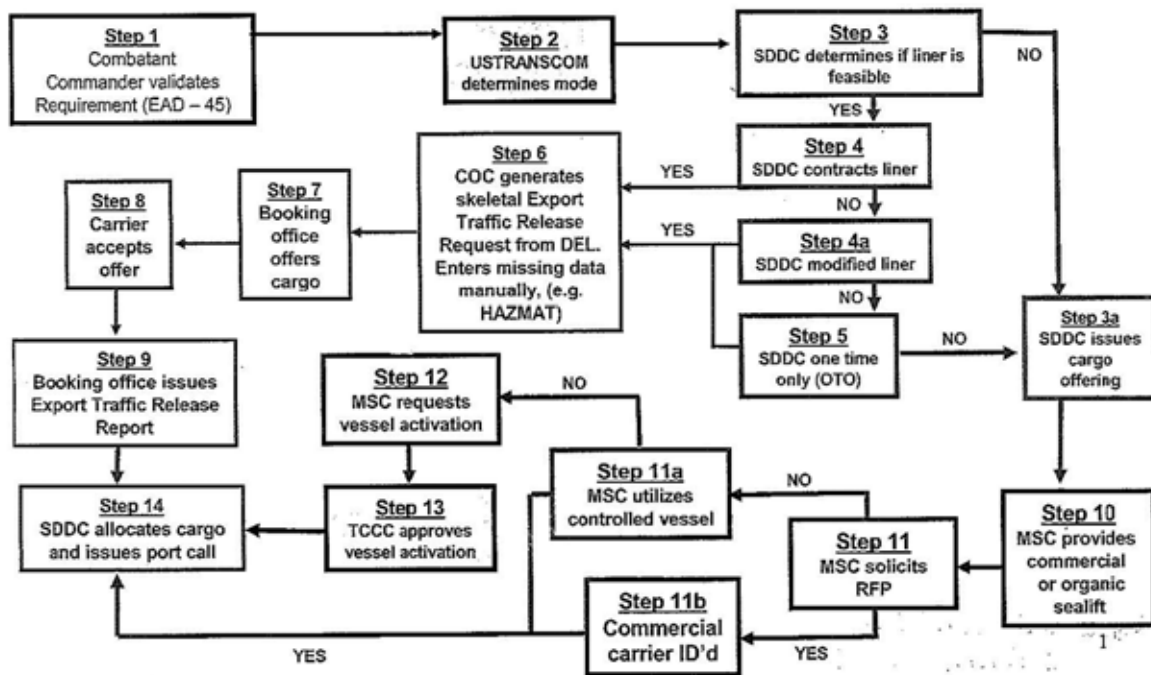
Step 1
Combatant Commander validates Requirement (EAD – 45)

Step 2
USTRANSCOM determines mode

Step 3
SDDC determines if liner is feasible

NO

YES

Step 4
SDDC contracts liner

YES

Step 6
COC generates skeletal Export Traffic Release Request from DEL. Enters missing data manually, (e.g. HAZMAT)

Step 7
Booking office offers cargo

Step 8
Carrier accepts offer

NO

YES

Step 4a
SDDC modified liner

NO

Step 5
SDDC one time only (OTO)

NO

Step 3a
SDDC issues cargo offering

Step 9
Booking office issues Export Traffic Release Report

Step 12
MSC requests vessel activation

NO

Step 11a
MSC utilizes controlled vessel

NO

Step 14
SDDC allocates cargo and issues port call

Step 13
TCCC approves vessel activation

Step 11
MSC solicits RFP

Step 10
MSC provides commercial or organic sealift

Step 11b
Commercial carrier ID'd

YES

YES

1